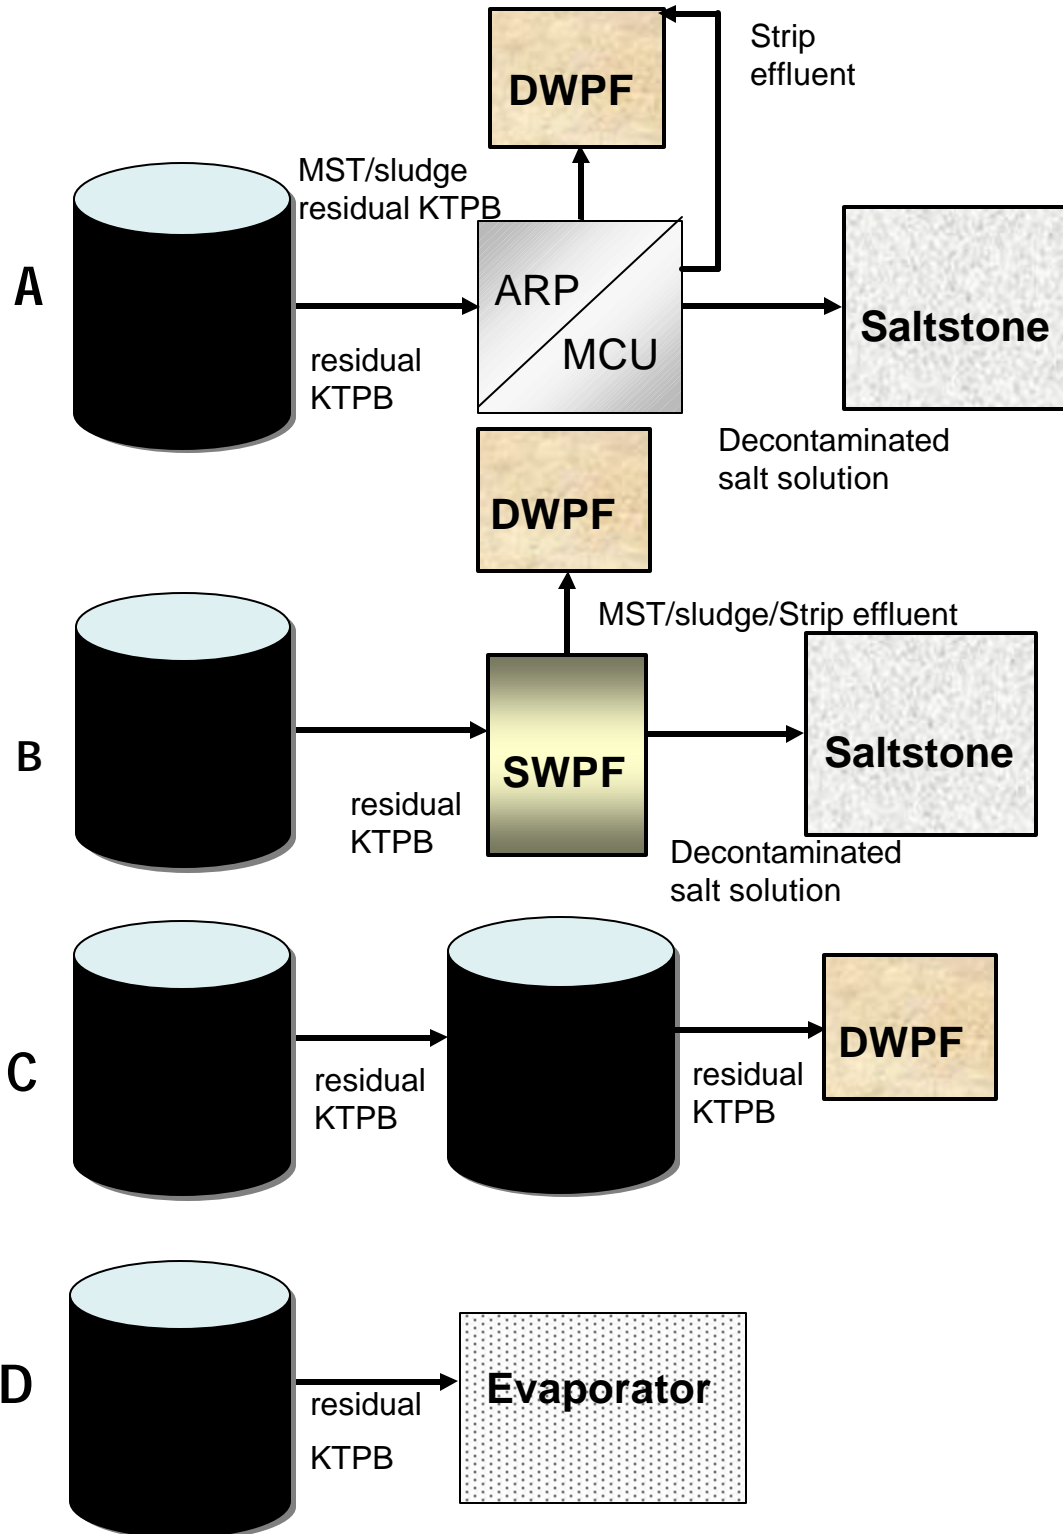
DWPF

Strip effluent

MST/sludge residual KTPB

A

ARP

MCU

Saltstone

residual KTPB

Decontaminated salt solution

DWPF

MST/sludge/Strip effluent

B

SWPF

Saltstone

residual KTPB

Decontaminated salt solution

C

residual KTPB

residual KTPB

DWPF

D

residual KTPB

Evaporator